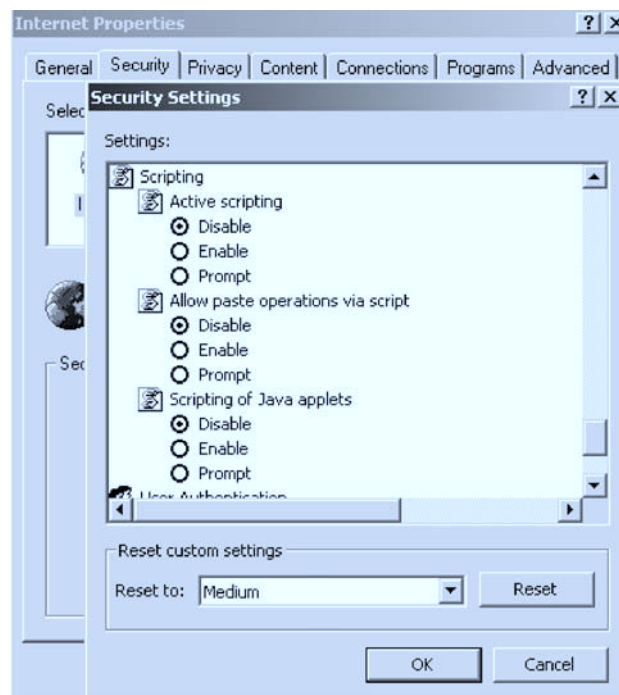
Internet Properties ? X

General | Security | Privacy | Content | Connections | Programs | Advanced

Selec

Sec

Security Settings ? X

Settings:

Scripting
Active scripting
Disable
Enable
Prompt
Allow paste operations via script
Disable
Enable
Prompt
Scripting of Java applets
Disable
Enable
Prompt
User Authentication

Reset custom settings

Reset to: Medium

Reset

OK

Cancel